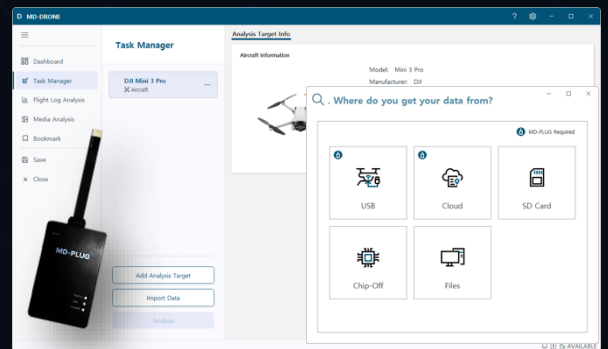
MD-DRONE

Dashboard
Task Manager
Flight Log Analysis
Media Analysis
Bookmark
Save
Close

Task Manager

DJI Mini 3 Pro
Aircraft

Add Analysis Target
Import Data
Analyze

Analysis Target Info

Aircraft Information

Model: Mini 3 Pro
Manufacturer: DJI

MD-PLUG

. Where do you get your data from?

MD-PLUG Required

USB
Cloud
SD Card
Chip-Off
Files

AVAILABLE